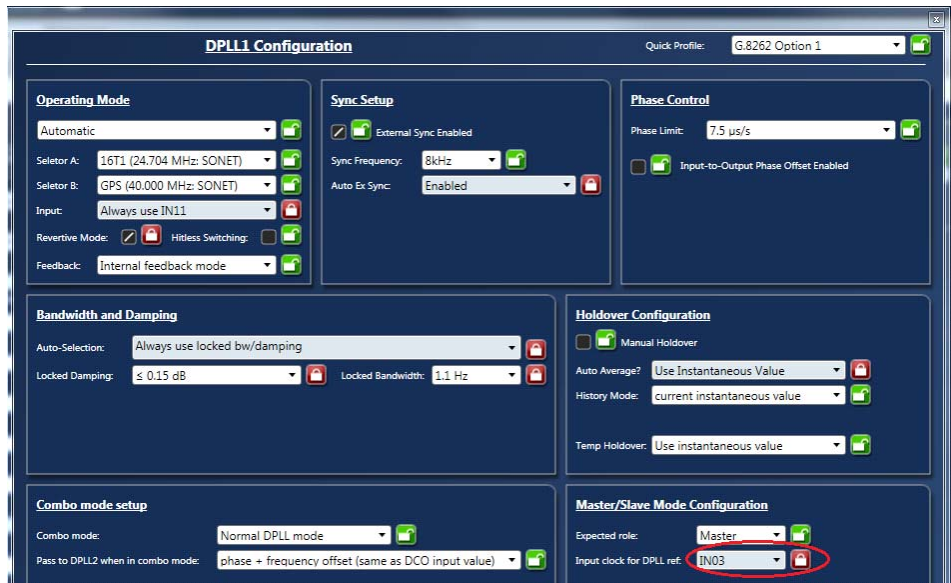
DPLL1 Configuration

Quick Profile: G.8262 Option 1

Operating Mode

Automatic

Selector A: 16T1 (24.704 MHz: SONET)

Selector B: GPS (40.000 MHz: SONET)

Input: Always use IN11

Revertive Mode: Hitless Switching:

Feedback: Internal feedback mode

Sync Setup

External Sync Enabled

Sync Frequency: 8kHz

Auto Ex Sync: Enabled

Phase Control

Phase Limit: 7.5 µs/s

Input-to-Output Phase Offset Enabled

Bandwidth and Damping

Auto-Selection: Always use locked bw/damping

Locked Damping: ≤ 0.15 dB

Locked Bandwidth: 1.1 Hz

Holdover Configuration

Manual Holdover

Auto Average? Use Instantaneous Value

History Mode: current instantaneous value

Temp Holdover: Use instantaneous value

Combo mode setup

Combo mode: Normal DPLL mode

Pass to DPLL2 when in combo mode: phase + frequency offset (same as DCO input value)

Master/Slave Mode Configuration

Expected role: Master

Input clock for DPLL ref: IN03